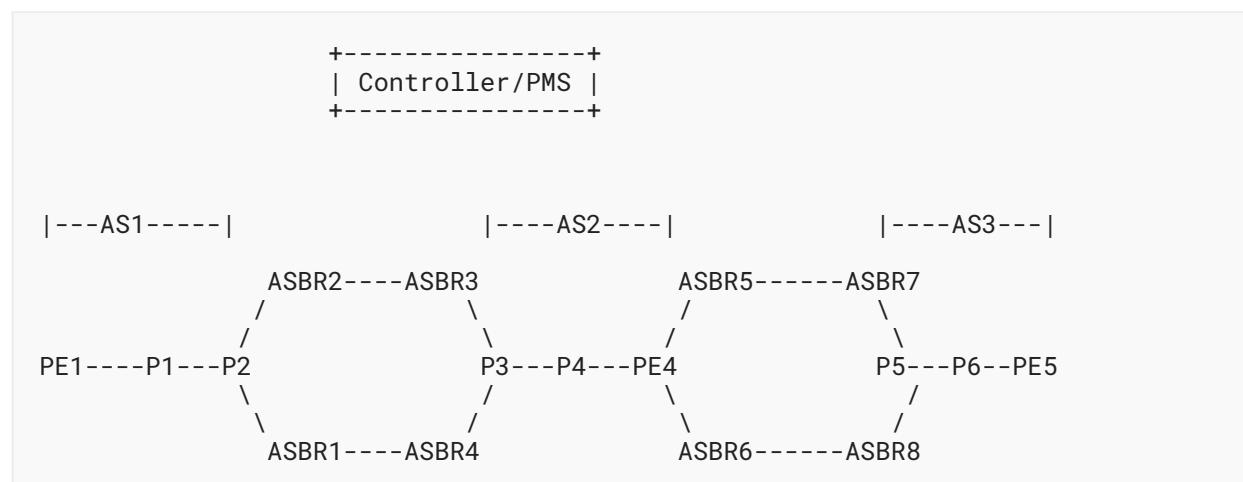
```
                +---------------+
                | Controller/PMS |
                +---------------+


|---AS1-----|               |----AS2----|           |----AS3---|

         ASBR2----ASBR3              ASBR5------ASBR7
          /            \              /              \
         /              \            /                \
PE1----P1---P2              P3---P4---PE4              P5---P6--PE5
         \              /            \                /
          \            /              \              /
         ASBR1----ASBR4              ASBR6------ASBR8
```